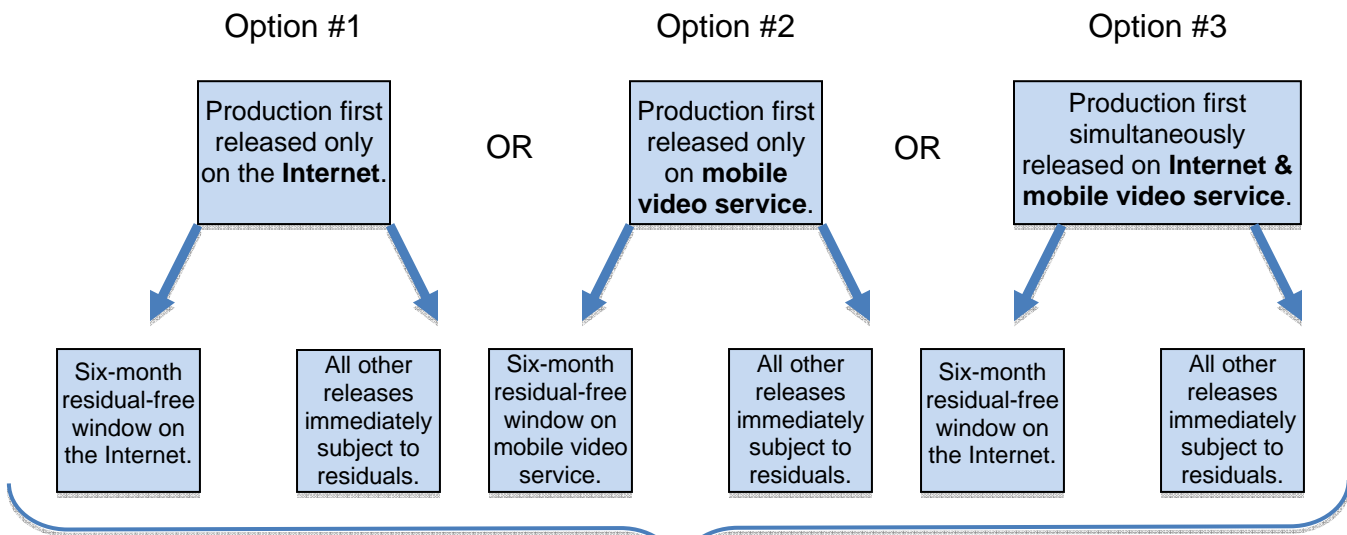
Option #1

Production first released only on the **Internet**.

OR

Option #2

Production first released only on **mobile video service**.

OR

Option #3

Production first simultaneously released on **Internet & mobile video service**.

Six-month residual-free window on the Internet.

All other releases immediately subject to residuals.

Six-month residual-free window on mobile video service.

All other releases immediately subject to residuals.

Six-month residual-free window on the Internet.

All other releases immediately subject to residuals.